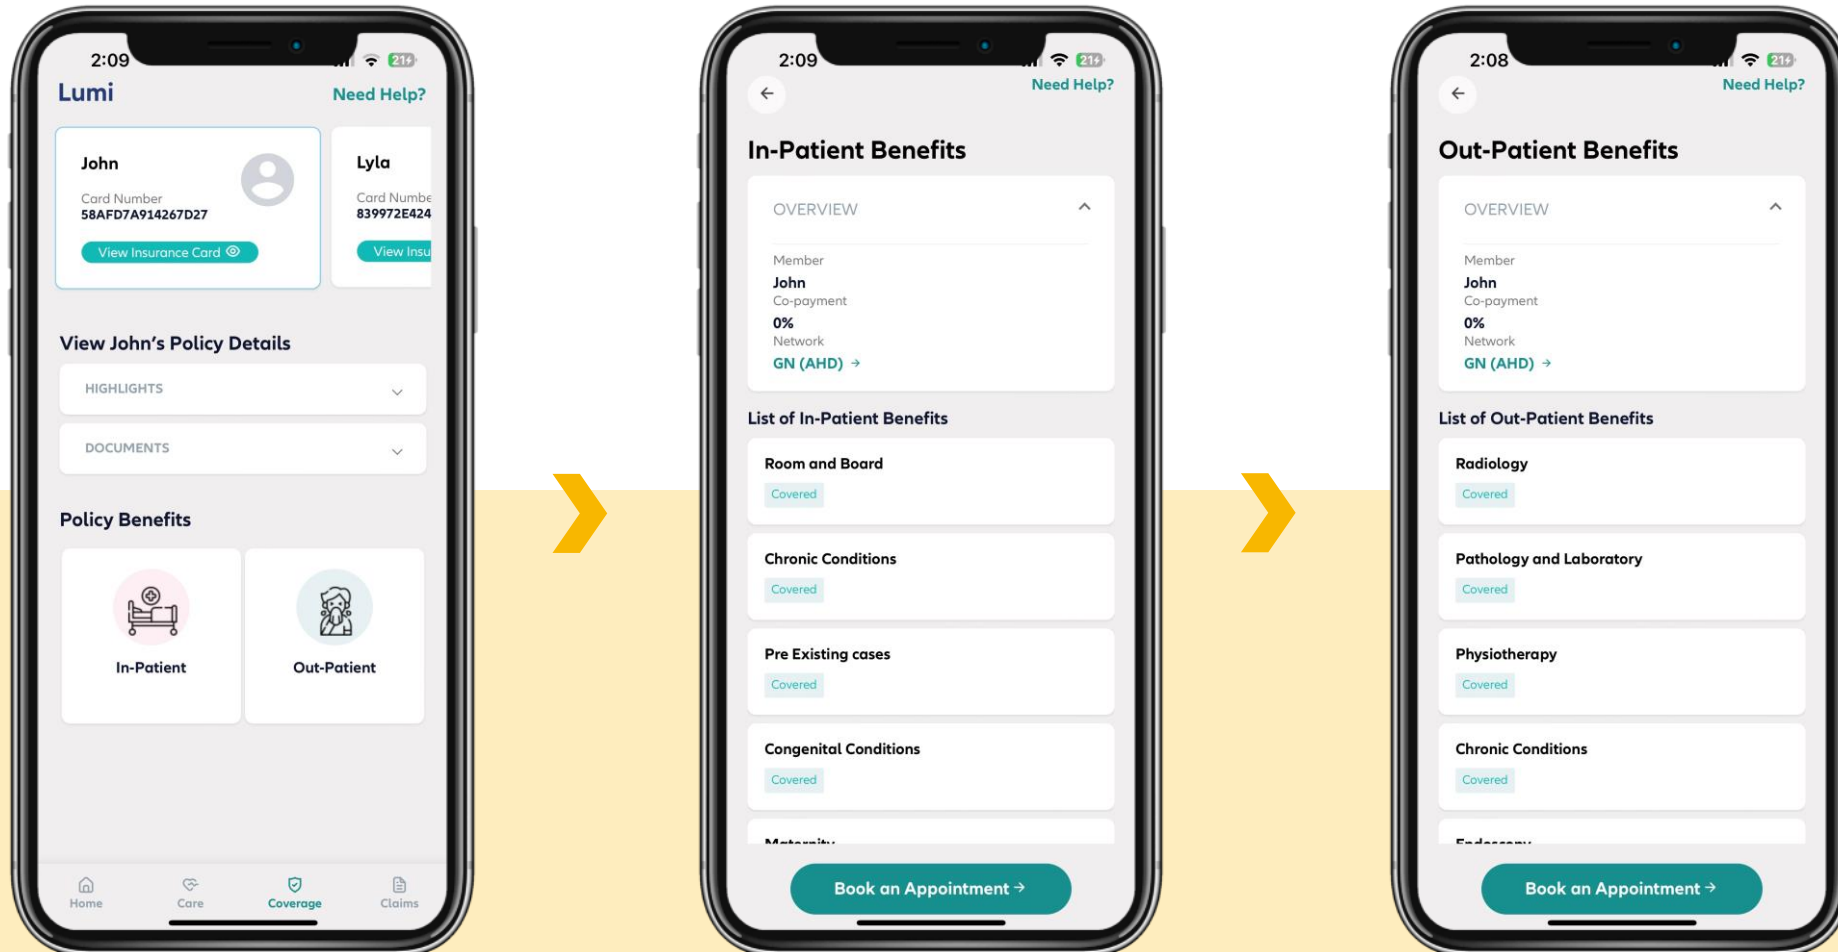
2:09

Lumi

Need Help?

John

Card Number
58AFD7A914267D27

View Insurance Card

Lyla

Card Numbe
839972E424

View Insu

View John's Policy Details

HIGHLIGHTS

DOCUMENTS

Policy Benefits

In-Patient

Out-Patient

Home

Care

Coverage

Claims

2:09

Need Help?

In-Patient Benefits

OVERVIEW

Member
John
Co-payment
0%
Network
GN (AHD) →

List of In-Patient Benefits

Room and Board
Covered

Chronic Conditions
Covered

Pre Existing cases
Covered

Congenital Conditions
Covered

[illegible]

Book an Appointment →

2:08

Need Help?

Out-Patient Benefits

OVERVIEW

Member
John
Co-payment
0%
Network
GN (AHD) →

List of Out-Patient Benefits

Radiology
Covered

Pathology and Laboratory
Covered

Physiotherapy
Covered

Chronic Conditions
Covered

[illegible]

Book an Appointment →